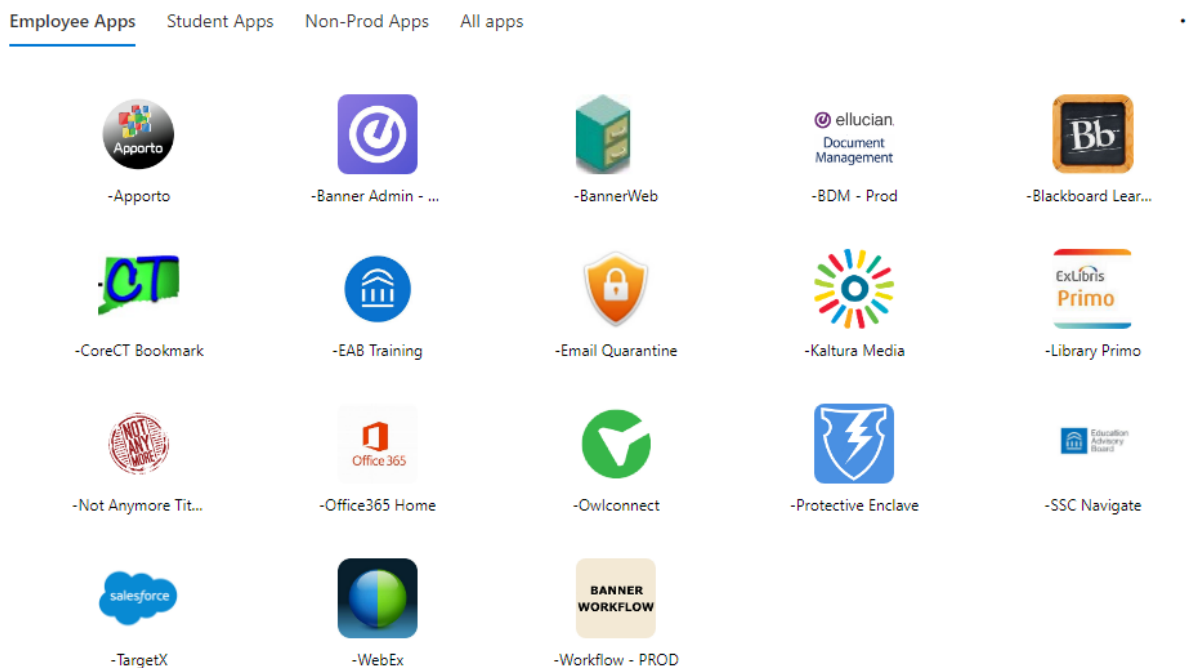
Employee Apps Student Apps Non-Prod Apps All apps

Apporto
-Apporto

-Banner Admin - ...

-BannerWeb

ellucian. Document Management
-BDM - Prod

Bb
-Blackboard Lear...

CT
-CoreCT Bookmark

-EAB Training

-Email Quarantine

-Kaltura Media

ExLibris Primo
-Library Primo

NOT ANY MORE!
-Not Anymore Tit...

Office 365
-Office365 Home

-Owlconnect

-Protective Enclave

Education Advisory Board
-SSC Navigate

salesforce
-TargetX

-WebEx

BANNER WORKFLOW
-Workflow - PROD